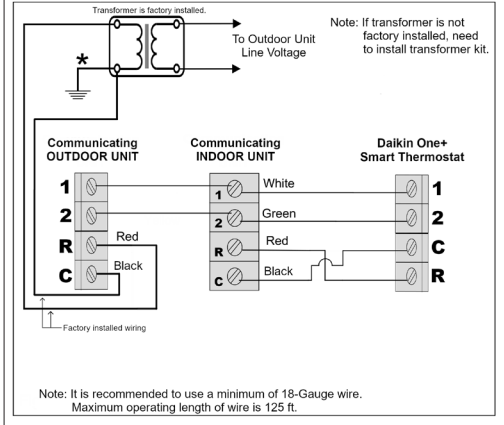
Transformer is factory installed.

To Outdoor Unit Line Voltage

Note: If transformer is not factory installed, need to install transformer kit.

*

Communicating OUTDOOR UNIT

Communicating INDOOR UNIT

Daikin One+ Smart Thermostat

1
2
R
C

Red
Black

1
2
R
C

White
Green
Red
Black

1
2
C
R

Factory installed wiring

Note: It is recommended to use a minimum of 18-Gauge wire.
Maximum operating length of wire is 125 ft.